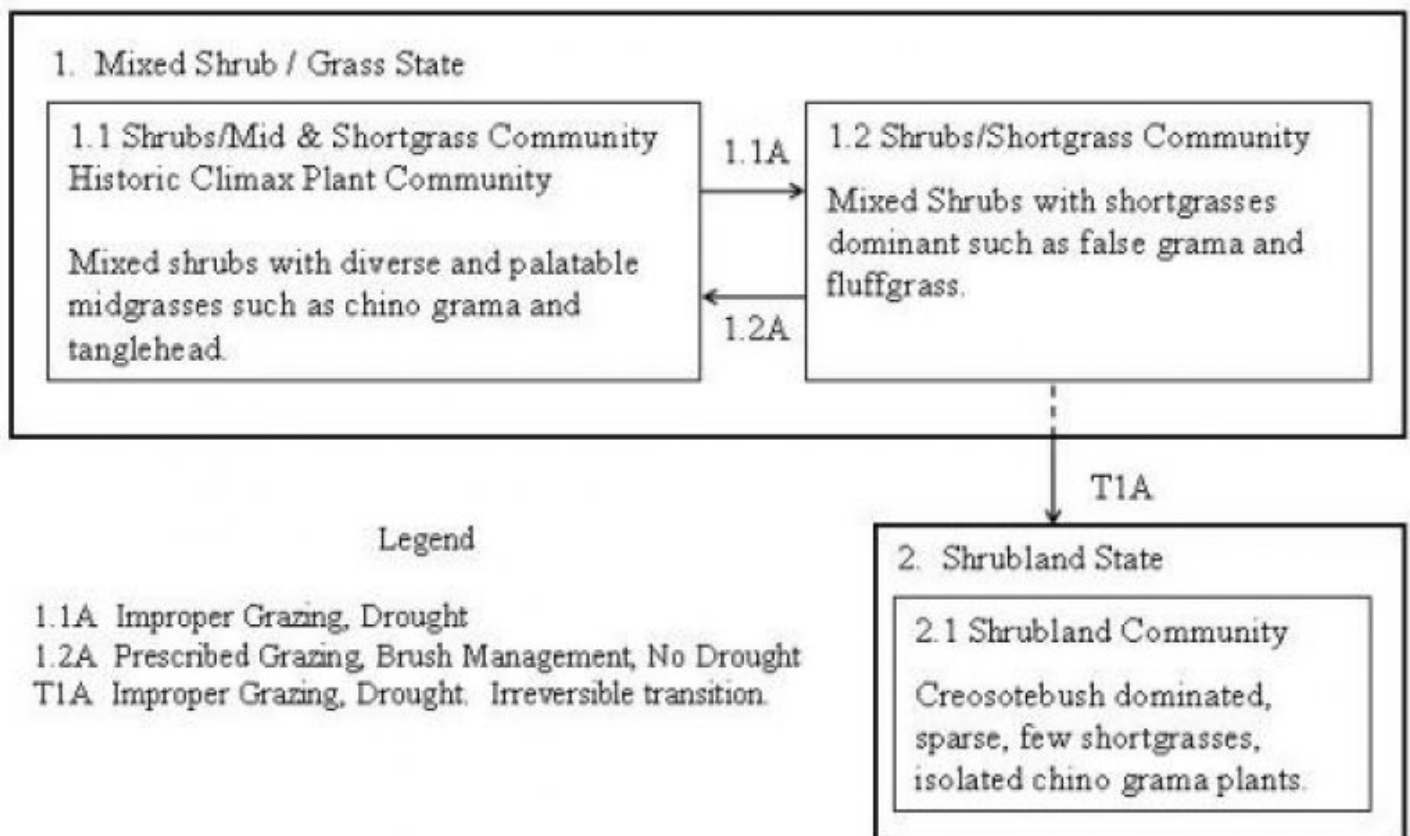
1. Mixed Shrub / Grass State

1.1 Shrubs/Mid & Shortgrass Community
Historic Climax Plant Community

Mixed shrubs with diverse and palatable midgrasses such as chino grama and tanglehead.

1.1A

1.2A

1.2 Shrubs/Shortgrass Community

Mixed Shrubs with shortgrasses dominant such as false grama and fluffgrass.

T1A

Legend

1.1A Improper Grazing, Drought
1.2A Prescribed Grazing, Brush Management, No Drought
T1A Improper Grazing, Drought. Irreversible transition.

2. Shrubland State

2.1 Shrubland Community

Creosotebush dominated, sparse, few shortgrasses, isolated chino grama plants.